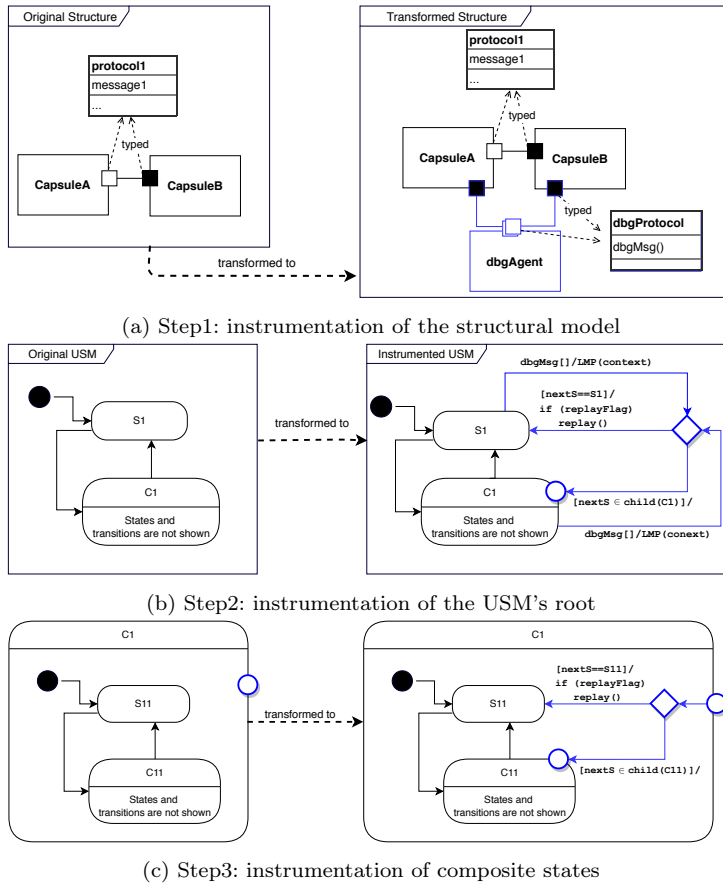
Original Structure

protocol1
message1
...

typed

CapsuleA

CapsuleB

transformed to

Transformed Structure

protocol1
message1
...

typed

CapsuleA

CapsuleB

typed

dbgProtocol
dbgMsg()

dbgAgent

(a) Step1: instrumentation of the structural model

Original USM

S1

C1
States and transitions are not shown

transformed to

Instrumented USM

dbgMsg[]/LMP(context)

[nextS==S1]/
if (replayFlag)
replay()

S1

C1
States and transitions are not shown

[nextS $\in$ child(C1)]/

dbgMsg[]/LMP(conext)

(b) Step2: instrumentation of the USM's root

C1

S11

C11
States and transitions are not shown

transformed to

C1

[nextS==S11]/
if (replayFlag)
replay()

S11

C11
States and transitions are not shown

[nextS $\in$ child(C11)]/

(c) Step3: instrumentation of composite states